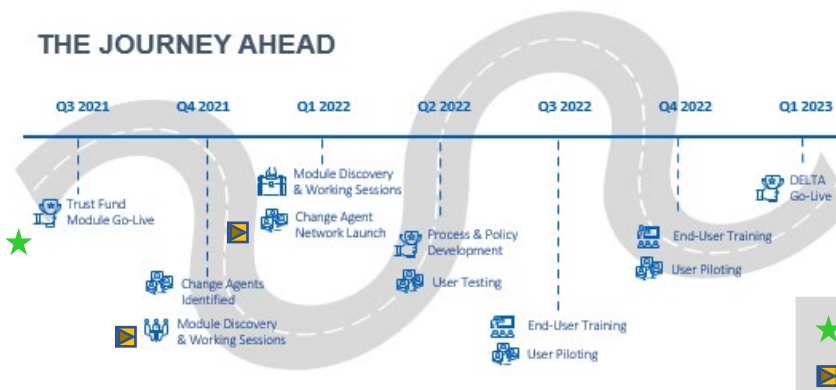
THE JOURNEY AHEAD

Q3 2021

Q4 2021

Q1 2022

Q2 2022

Q3 2022

Q4 2022

Q1 2023

Trust Fund Module Go-Live

Change Agents Identified

Module Discovery & Working Sessions

Module Discovery & Working Sessions

Change Agent Network Launch

Process & Policy Development

User Testing

End-User Training

User Piloting

End-User Training

User Piloting

DELTA Go-Live